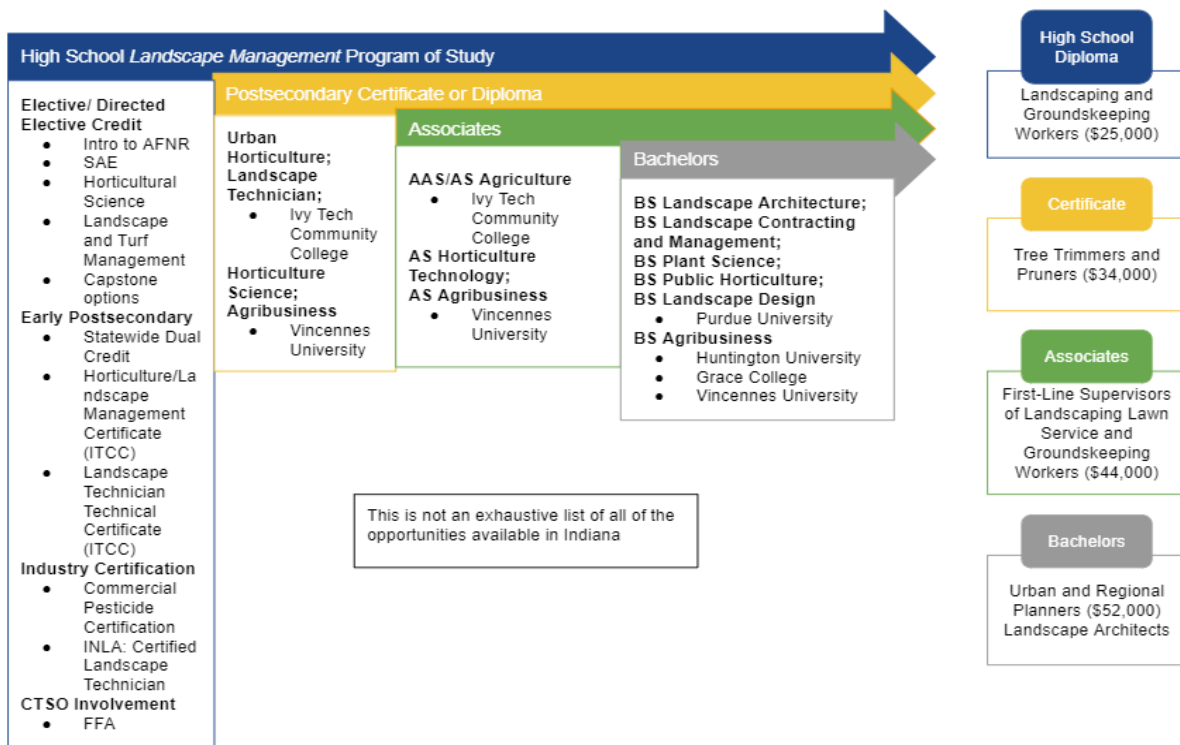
High School *Landscape Management* Program of Study

Elective/ Directed Elective Credit
- Intro to AFNR
- SAE
- Horticultural Science
- Landscape and Turf Management
- Capstone options

Early Postsecondary
- Statewide Dual Credit
- Horticulture/Landscape Management Certificate (ITCC)
- Landscape Technician Technical Certificate (ITCC)

Industry Certification
- Commercial Pesticide Certification
- INLA: Certified Landscape Technician

CTSO Involvement
- FFA

Postsecondary Certificate or Diploma

Urban Horticulture; Landscape Technician;
- Ivy Tech Community College

Horticulture Science; Agribusiness
- Vincennes University

Associates

AAS/AS Agriculture
- Ivy Tech Community College

AS Horticulture Technology; AS Agribusiness
- Vincennes University

Bachelors

BS Landscape Architecture; BS Landscape Contracting and Management; BS Plant Science; BS Public Horticulture; BS Landscape Design
- Purdue University

BS Agribusiness
- Huntington University
- Grace College
- Vincennes University

This is not an exhaustive list of all of the opportunities available in Indiana

High School Diploma

Landscaping and Groundskeeping Workers ($25,000)

Certificate

Tree Trimmers and Pruners ($34,000)

Associates

First-Line Supervisors of Landscaping Lawn Service and Groundskeeping Workers ($44,000)

Bachelors

Urban and Regional Planners ($52,000) Landscape Architects